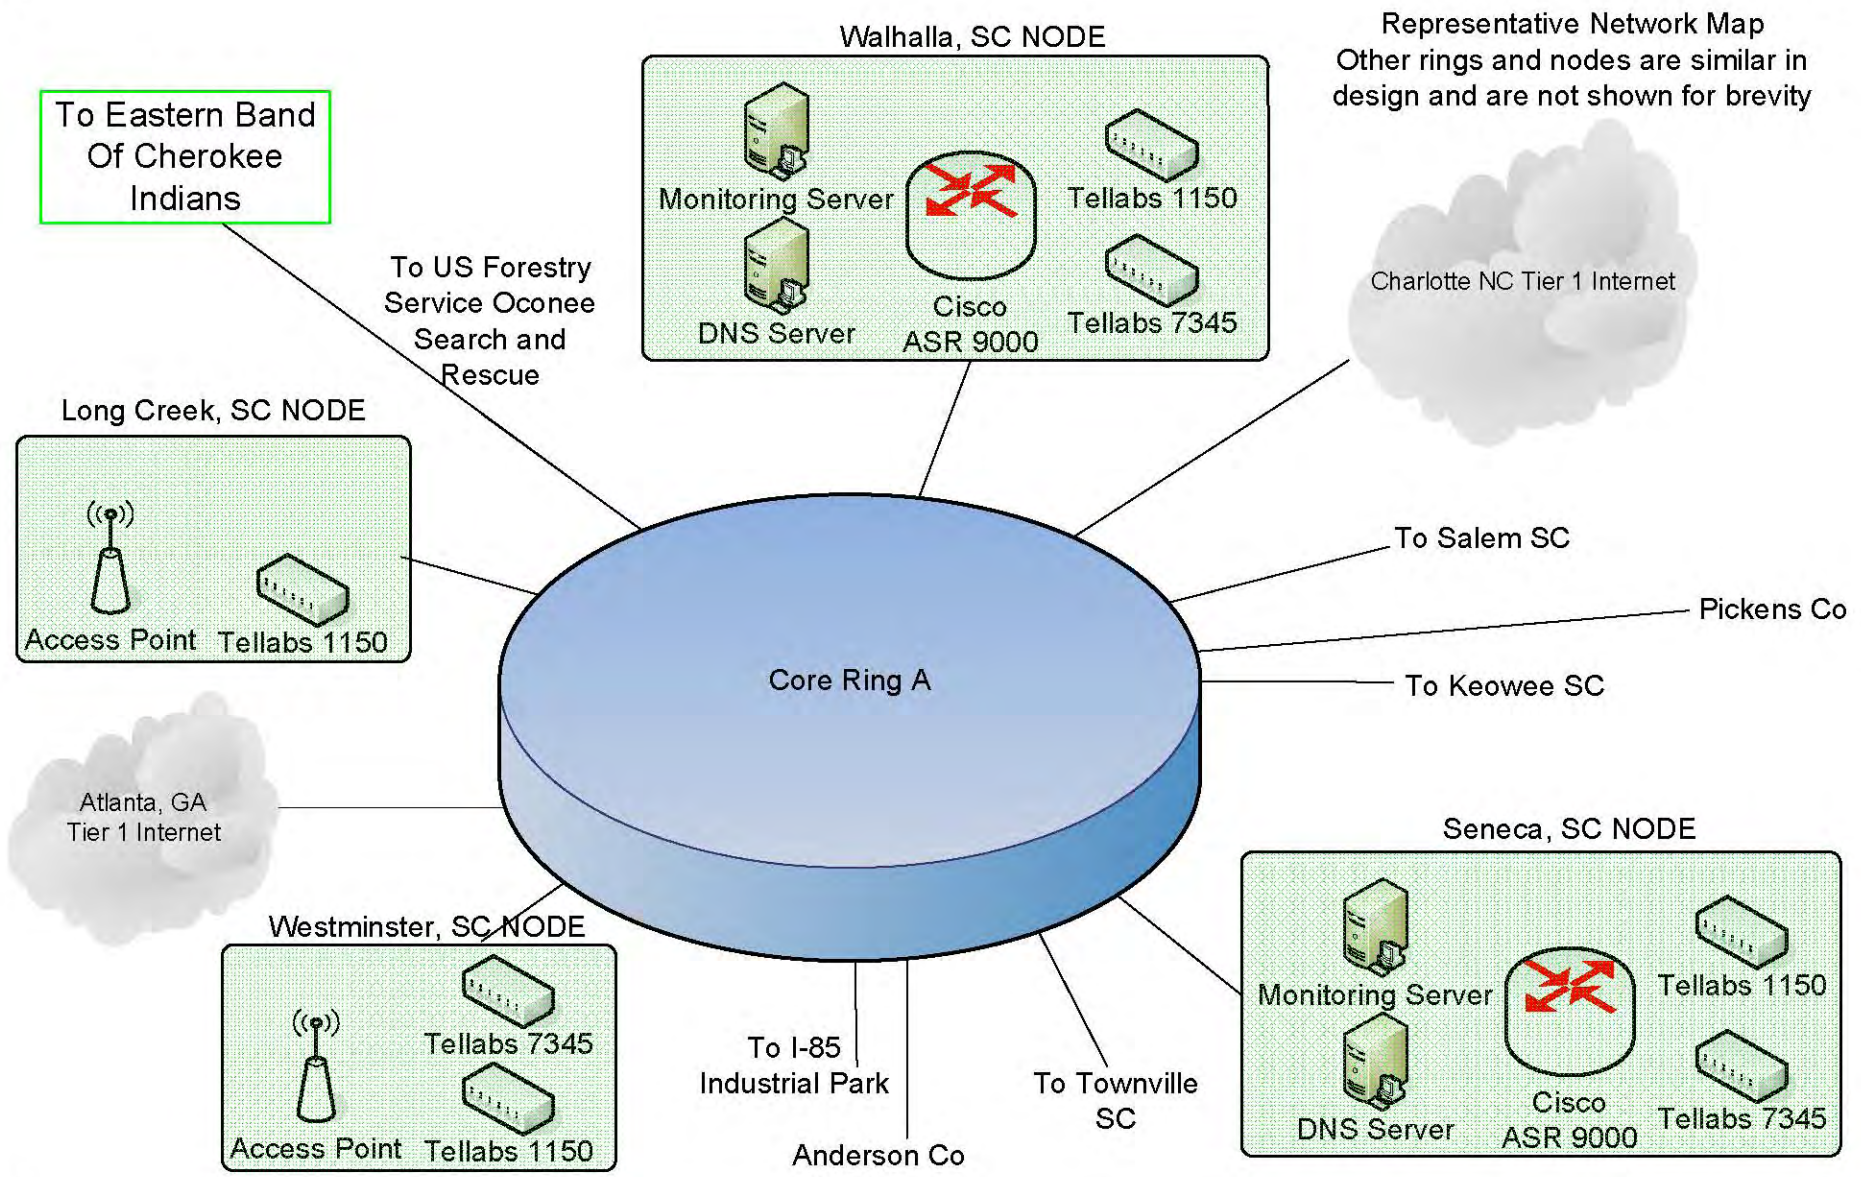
Walhalla, SC NODE

Representative Network Map
Other rings and nodes are similar in design and are not shown for brevity

To Eastern Band Of Cherokee Indians

Monitoring Server

DNS Server

Cisco ASR 9000

Tellabs 1150

Tellabs 7345

Charlotte NC Tier 1 Internet

To US Forestry Service Oconee Search and Rescue

Long Creek, SC NODE

Access Point

Tellabs 1150

Core Ring A

To Salem SC

Pickens Co

To Keowee SC

Atlanta, GA Tier 1 Internet

Seneca, SC NODE

Monitoring Server

DNS Server

Cisco ASR 9000

Tellabs 1150

Tellabs 7345

Westminster, SC NODE

Access Point

Tellabs 7345

Tellabs 1150

To I-85 Industrial Park

Anderson Co

To Townville SC